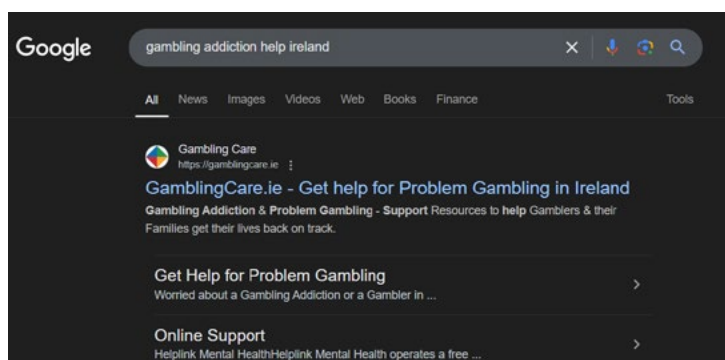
Google

gambling addiction help ireland

All News Images Videos Web Books Finance Tools

Gambling Care
https://gamblingcare.ie

GamblingCare.ie - Get help for Problem Gambling in Ireland

Gambling Addiction & Problem Gambling - Support Resources to help Gamblers & their Families get their lives back on track.

Get Help for Problem Gambling
Worried about a Gambling Addiction or a Gambler in ...

Online Support
Helplink Mental HealthHelplink Mental Health operates a free ...